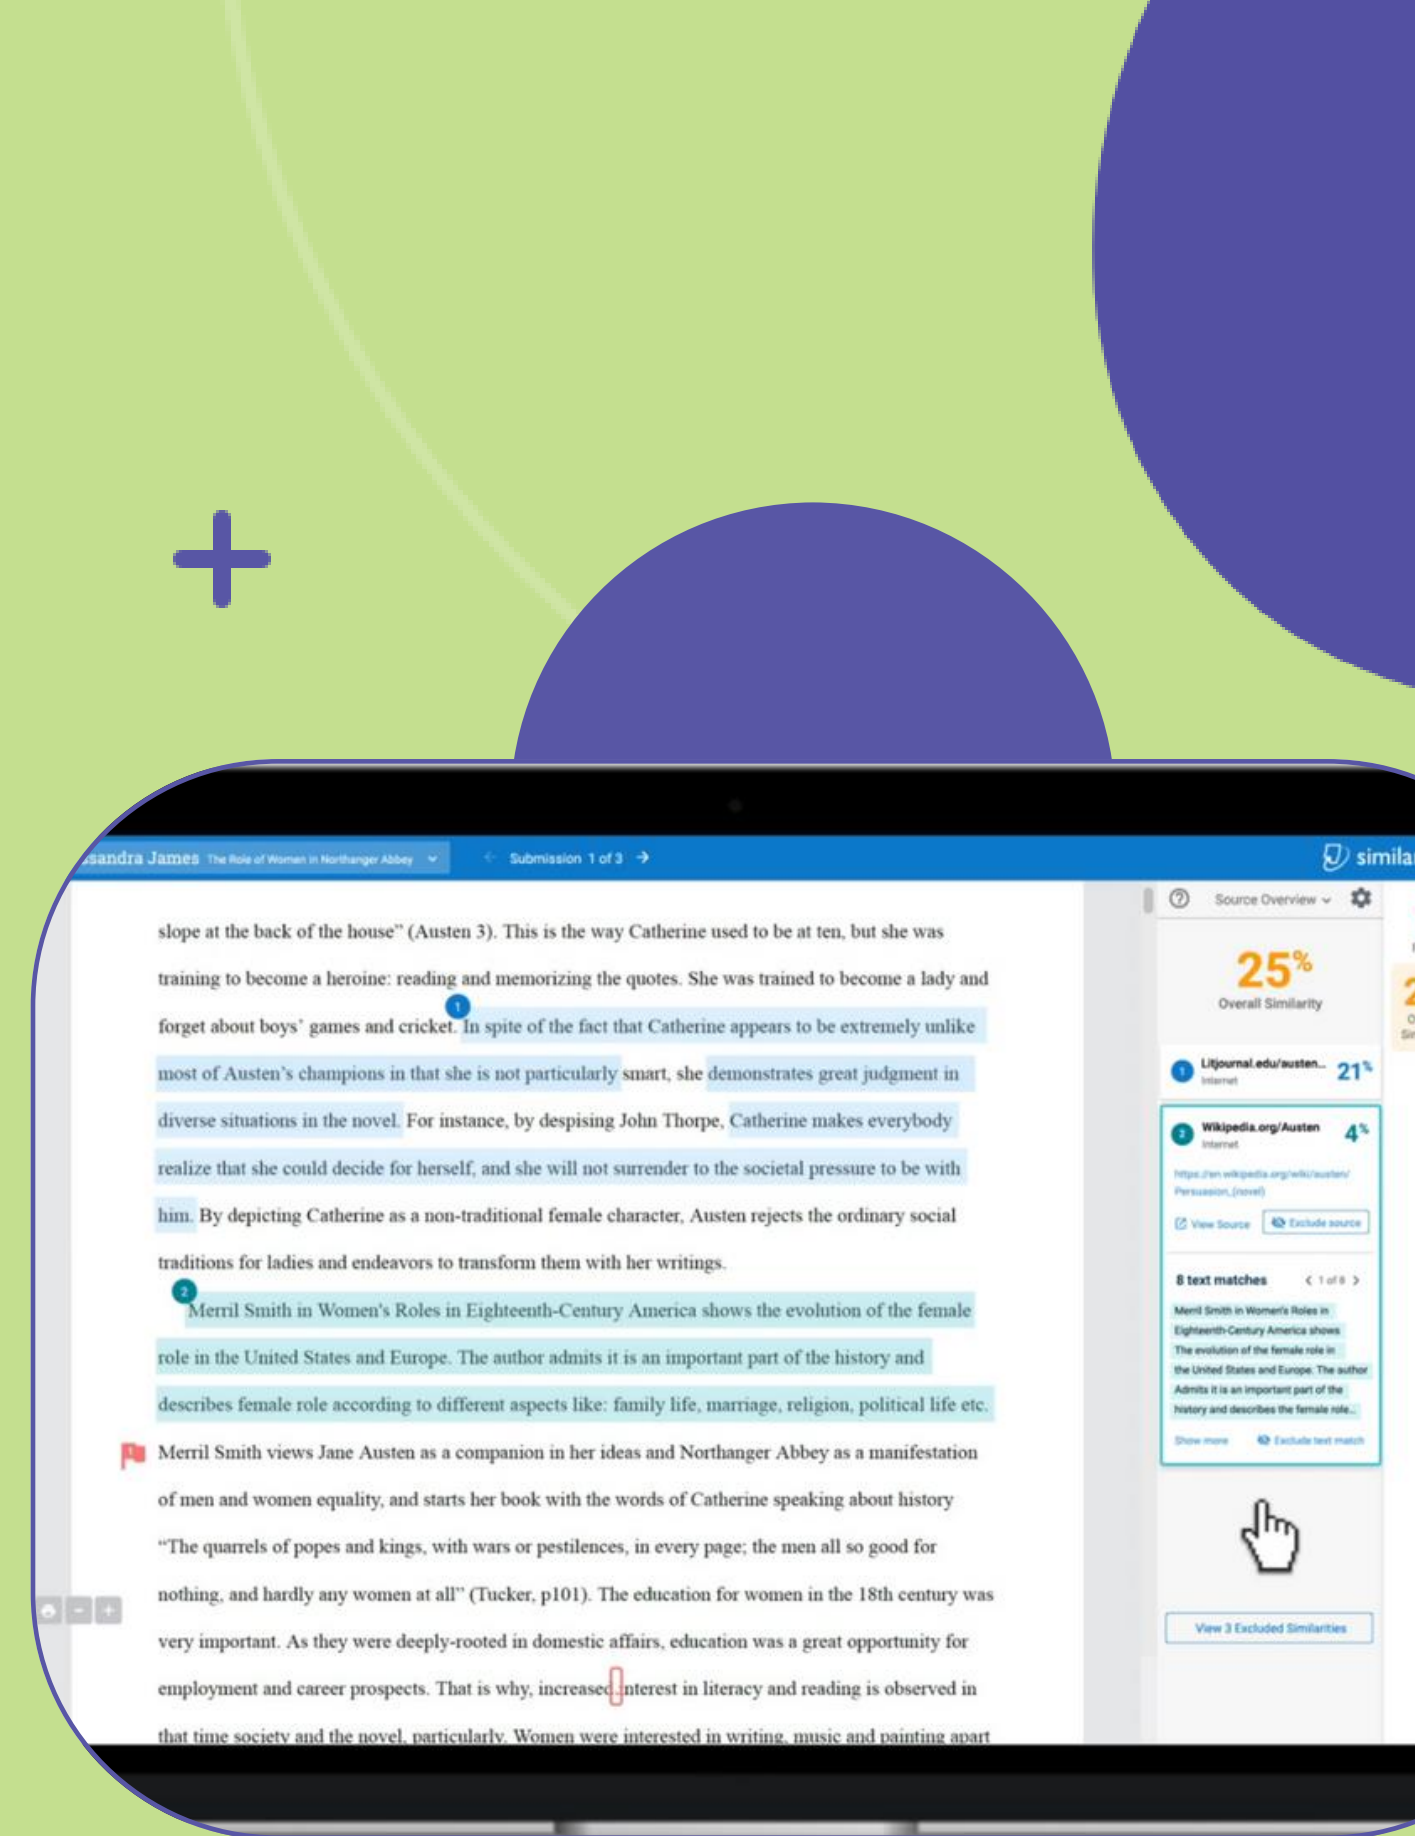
sandra James The Role of Women in Northanger Abbey

Submission 1 of 3

simila

slope at the back of the house" (Austen 3). This is the way Catherine used to be at ten, but she was training to become a heroine: reading and memorizing the quotes. She was trained to become a lady and forget about boys' games and cricket. 1 In spite of the fact that Catherine appears to be extremely unlike most of Austen's champions in that she is not particularly smart, she demonstrates great judgment in diverse situations in the novel. For instance, by despising John Thorpe, Catherine makes everybody realize that she could decide for herself, and she will not surrender to the societal pressure to be with him. By depicting Catherine as a non-traditional female character, Austen rejects the ordinary social traditions for ladies and endeavors to transform them with her writings.

2 Merril Smith in Women's Roles in Eighteenth-Century America shows the evolution of the female role in the United States and Europe. The author admits it is an important part of the history and describes female role according to different aspects like: family life, marriage, religion, political life etc. Merril Smith views Jane Austen as a companion in her ideas and Northanger Abbey as a manifestation of men and women equality, and starts her book with the words of Catherine speaking about history "The quarrels of popes and kings, with wars or pestilences, in every page; the men all so good for nothing, and hardly any women at all" (Tucker, p101). The education for women in the 18th century was very important. As they were deeply-rooted in domestic affairs, education was a great opportunity for employment and career prospects. That is why, increased interest in literacy and reading is observed in that time society and the novel, particularly. Women were interested in writing, music and painting apart

Source Overview

25%
Overall Similarity

1 Litjournal.edu/austen... Internet 21%

2 Wikipedia.org/Austen Internet 4%

https://en.wikipedia.org/wiki/austen/Persuasion_(novel)

View Source

Exclude source

8 text matches 1 of 8

Merril Smith in Women's Roles in Eighteenth-Century America shows The evolution of the female role in the United States and Europe. The author Admits it is an important part of the history and describes the female role...

Show more

Exclude text match

View 3 Excluded Similarities